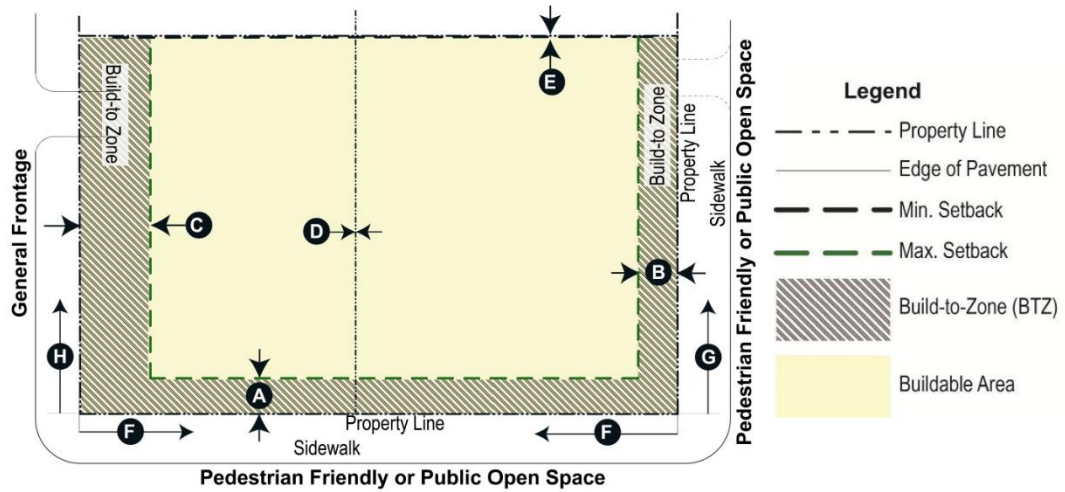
Build-to Zone

E

Build-to Zone

Property Line

Sidewalk

General Frontage

C

D

B

H

G

A

F

Property Line

F

Sidewalk

Pedestrian Friendly or Public Open Space

Pedestrian Friendly or Public Open Space

Legend

Property Line

Edge of Pavement

Min. Setback

Max. Setback

Build-to-Zone (BTZ)

Buildable Area